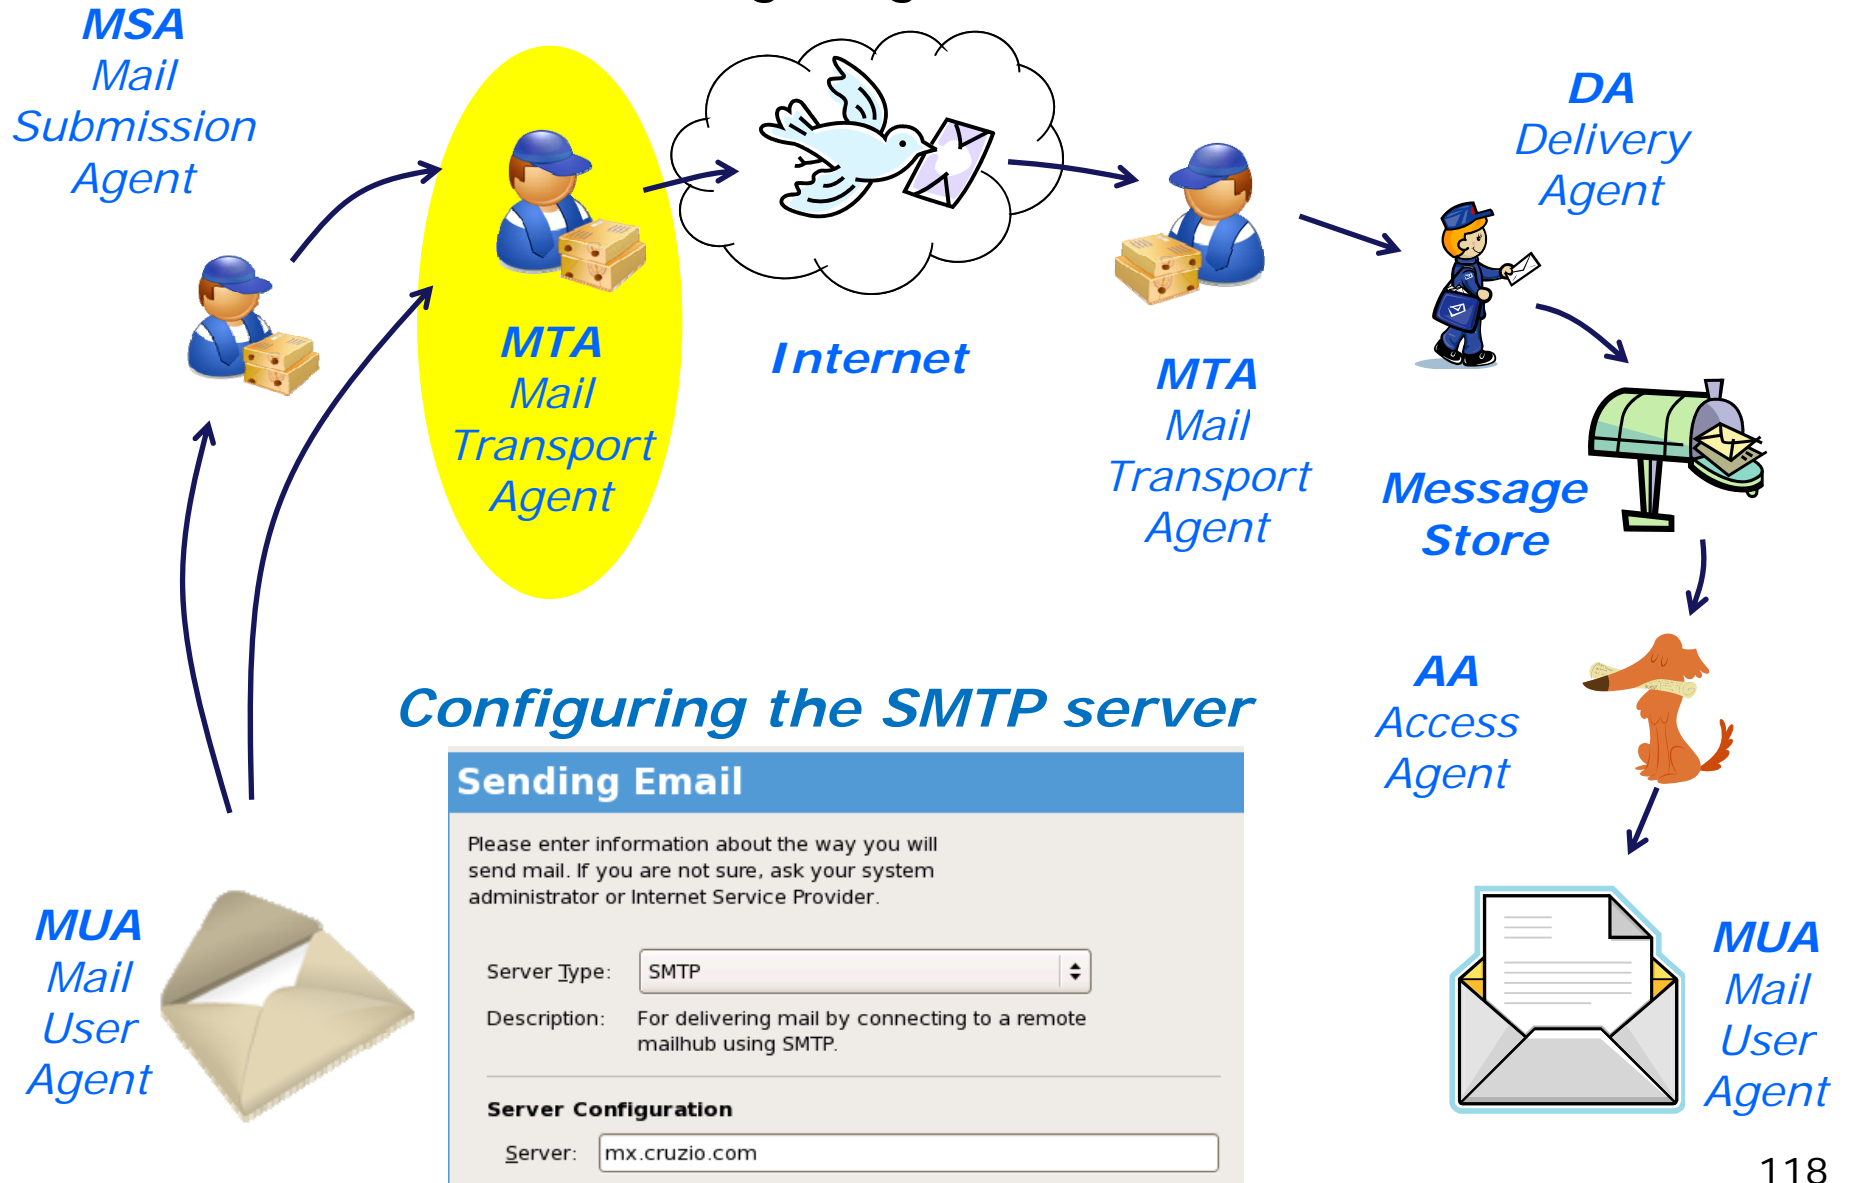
MSA
Mail
Submission
Agent

MTA
Mail
Transport
Agent

Internet

MTA
Mail
Transport
Agent

DA
Delivery
Agent

Message
Store

AA
Access
Agent

Configuring the SMTP server

Sending Email

Please enter information about the way you will send mail. If you are not sure, ask your system administrator or Internet Service Provider.

Server Type: SMTP

Description: For delivering mail by connecting to a remote mailhub using SMTP.

Server Configuration

Server: mx.cruzio.com

MUA
Mail
User
Agent

MUA
Mail
User
Agent

118